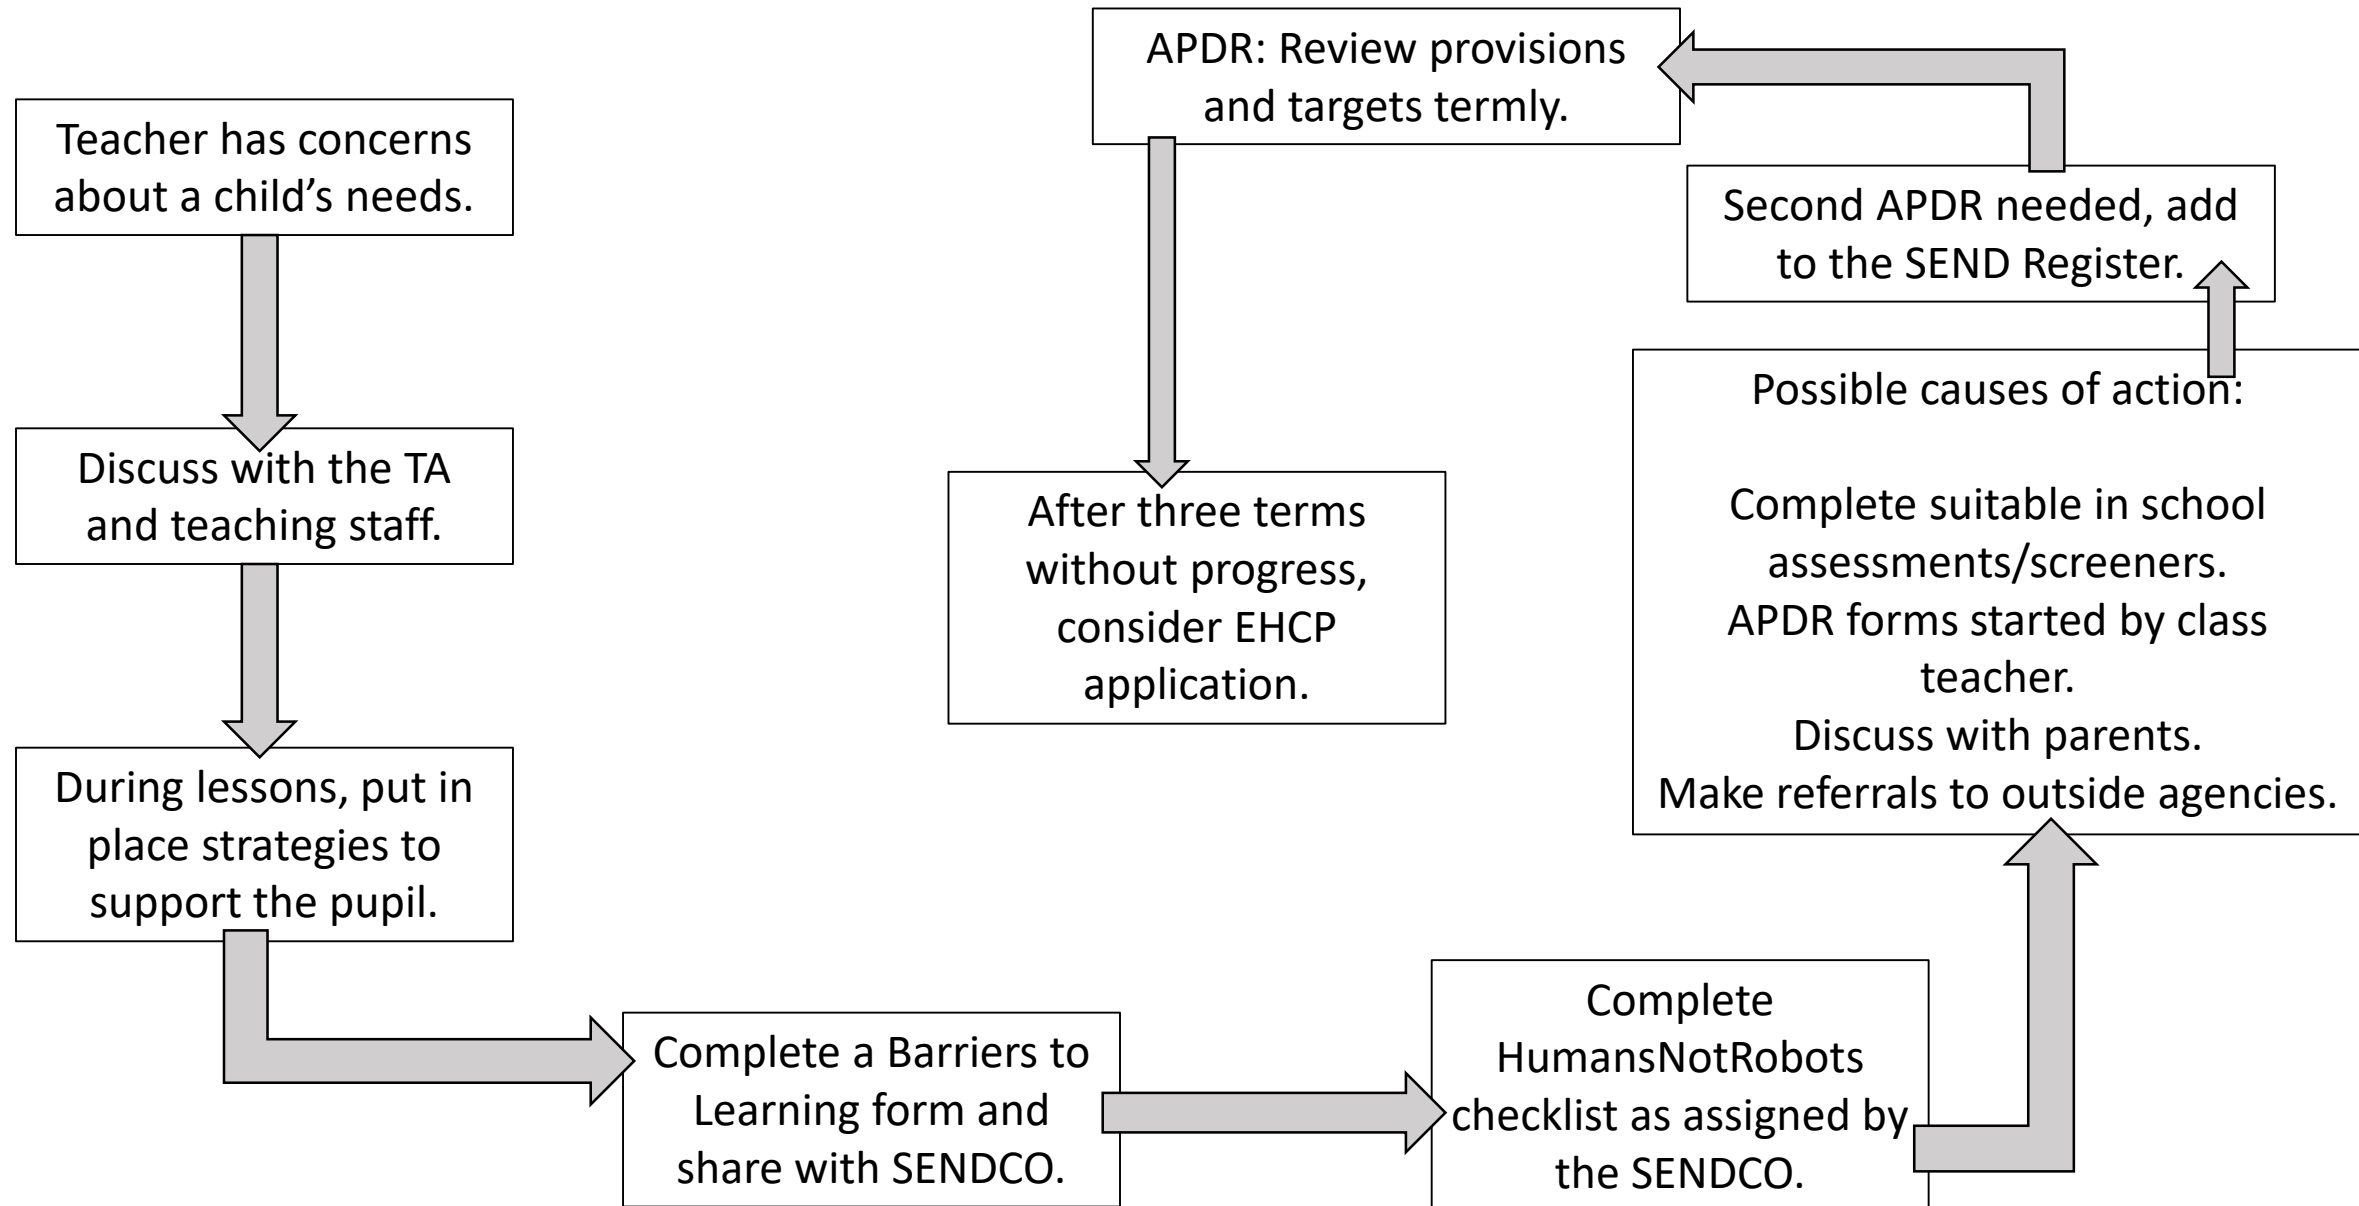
Teacher has concerns about a child's needs.

Discuss with the TA and teaching staff.

During lessons, put in place strategies to support the pupil.

Complete a Barriers to Learning form and share with SENDCO.

Complete HumansNotRobots checklist as assigned by the SENDCO.

Possible causes of action:

Complete suitable in school assessments/screeners.
APDR forms started by class teacher.
Discuss with parents.
Make referrals to outside agencies.

Second APDR needed, add to the SEND Register.

APDR: Review provisions and targets termly.

After three terms without progress, consider EHCP application.